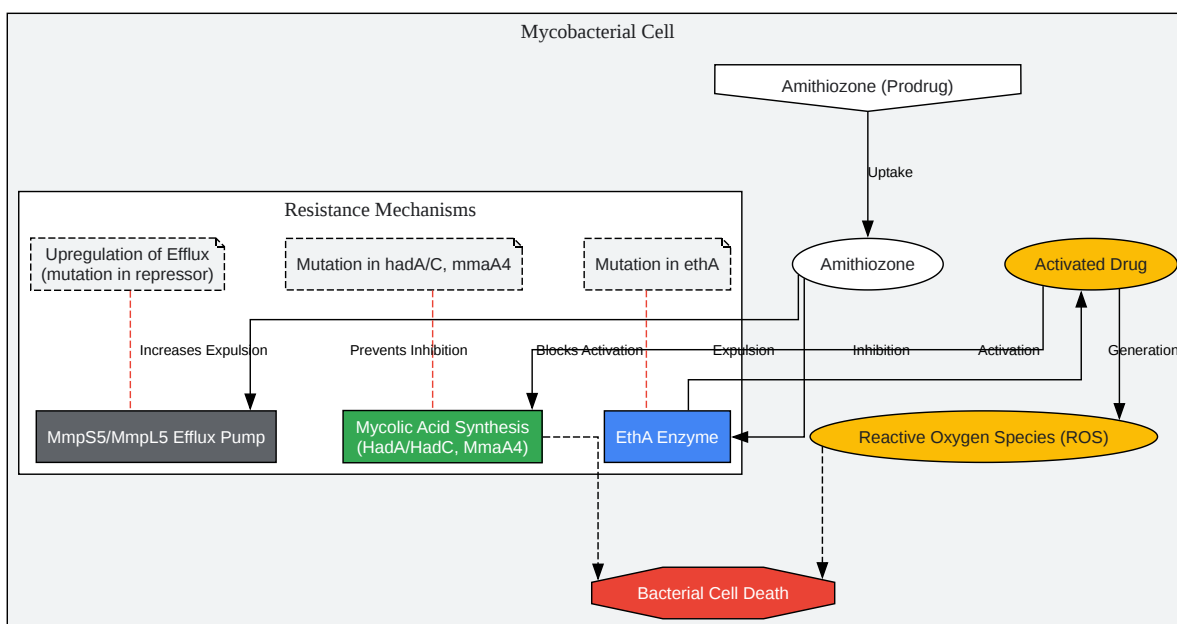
Mycobacterial Cell

Amithiozone (Prodrug)

Uptake

Resistance Mechanisms

Upregulation of Efflux (mutation in repressor)

Mutation in hadA/C, mmaA4

Mutation in ethA

Amithiozone

Activated Drug

Increases Expulsion

Prevents Inhibition

Blocks Activation

Expulsion

Inhibition

Activation

Generation

MmpS5/MmpL5 Efflux Pump

Mycolic Acid Synthesis (HadA/HadC, MmaA4)

EthA Enzyme

Reactive Oxygen Species (ROS)

Bacterial Cell Death